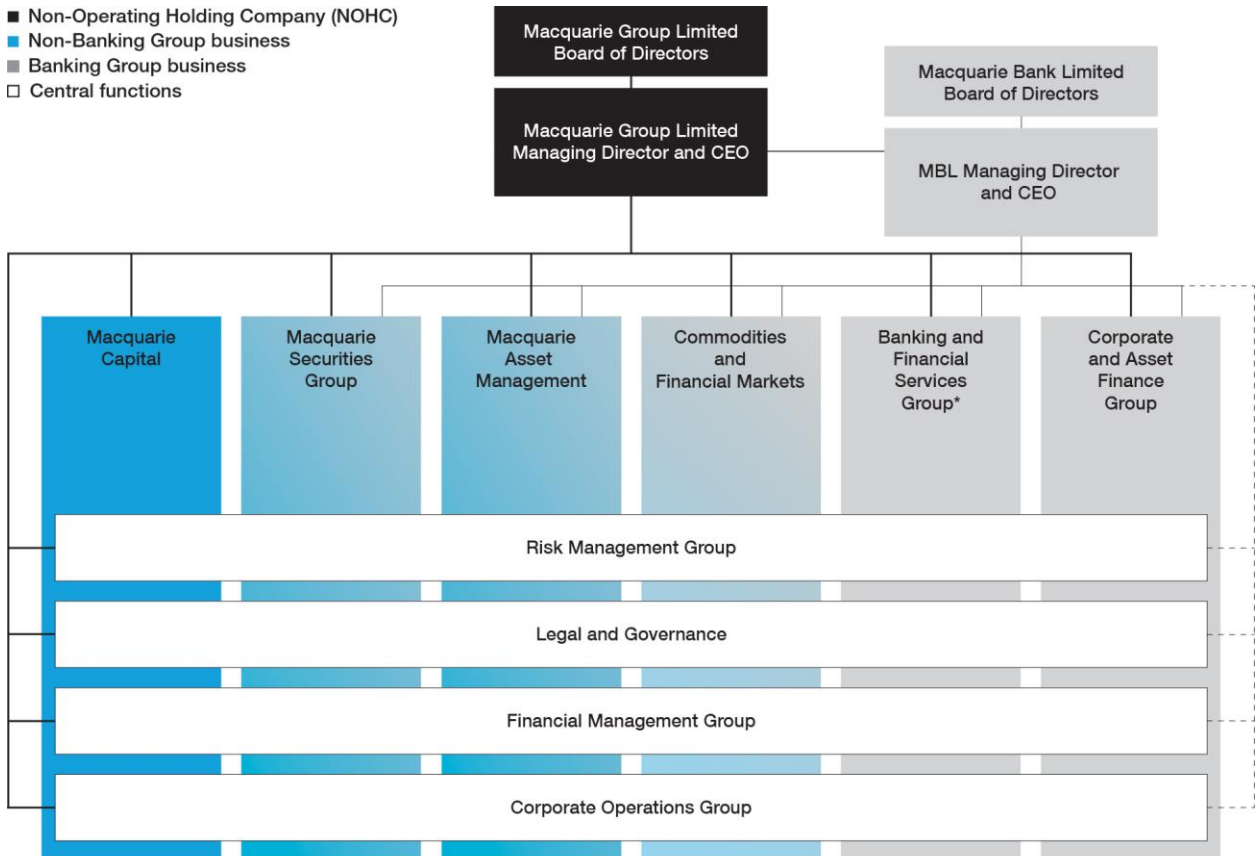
■ Non-Operating Holding Company (NOHC)
■ Non-Banking Group business
■ Banking Group business
□ Central functions

Macquarie Group Limited Board of Directors

Macquarie Group Limited Managing Director and CEO

Macquarie Bank Limited Board of Directors

MBL Managing Director and CEO

Macquarie Capital

Macquarie Securities Group

Macquarie Asset Management

Commodities and Financial Markets

Banking and Financial Services Group*

Corporate and Asset Finance Group

Risk Management Group

Legal and Governance

Financial Management Group

Corporate Operations Group